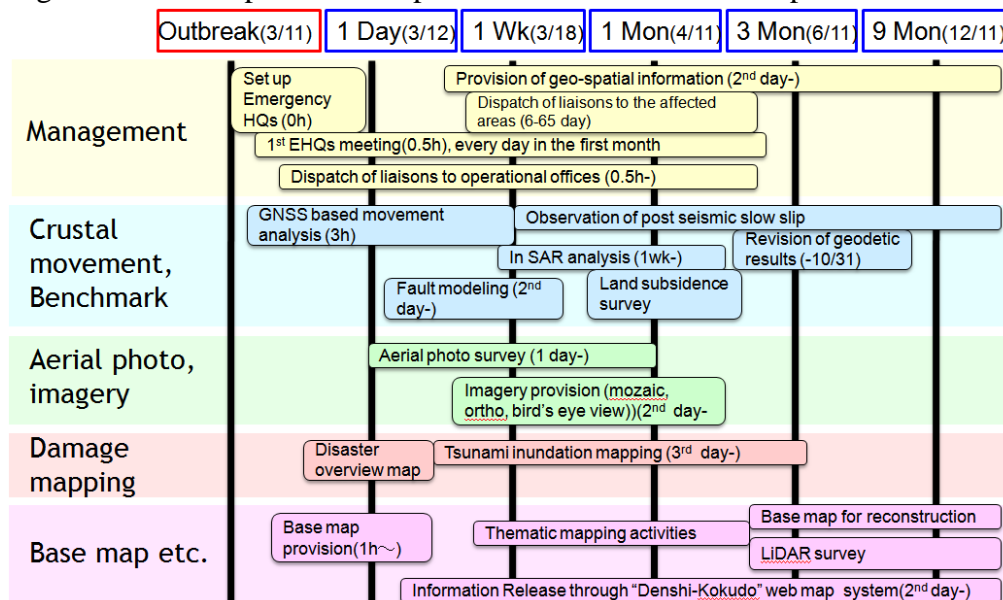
Outbreak(3/11) | 1 Day(3/12) | 1 Wk(3/18) | 1 Mon(4/11) | 3 Mon(6/11) | 9 Mon(12/11)

Management

Set up Emergency HQs (0h)

Provision of geo-spatial information (2$^{nd}$ day-)

Dispatch of liaisons to the affected areas (6-65 day)

1$^{st}$ EHQs meeting(0.5h), every day in the first month

Dispatch of liaisons to operational offices (0.5h-)

Crustal movement, Benchmark

GNSS based movement analysis (3h)

Observation of post seismic slow slip

In SAR analysis (1wk-)

Revision of geodetic results (-10/31)

Fault modeling (2$^{nd}$ day-)

Land subsidence survey

Aerial photo, imagery

Aerial photo survey (1 day-)

Imagery provision (mozaic, ortho, bird's eye view))(2$^{nd}$ day-

Damage mapping

Disaster overview map

Tsunami inundation mapping (3$^{rd}$ day-)

Base map etc.

Base map provision(1h～)

Thematic mapping activities

Base map for reconstruction

LiDAR survey

Information Release through "Denshi-Kokudo" web map system(2$^{nd}$ day-)